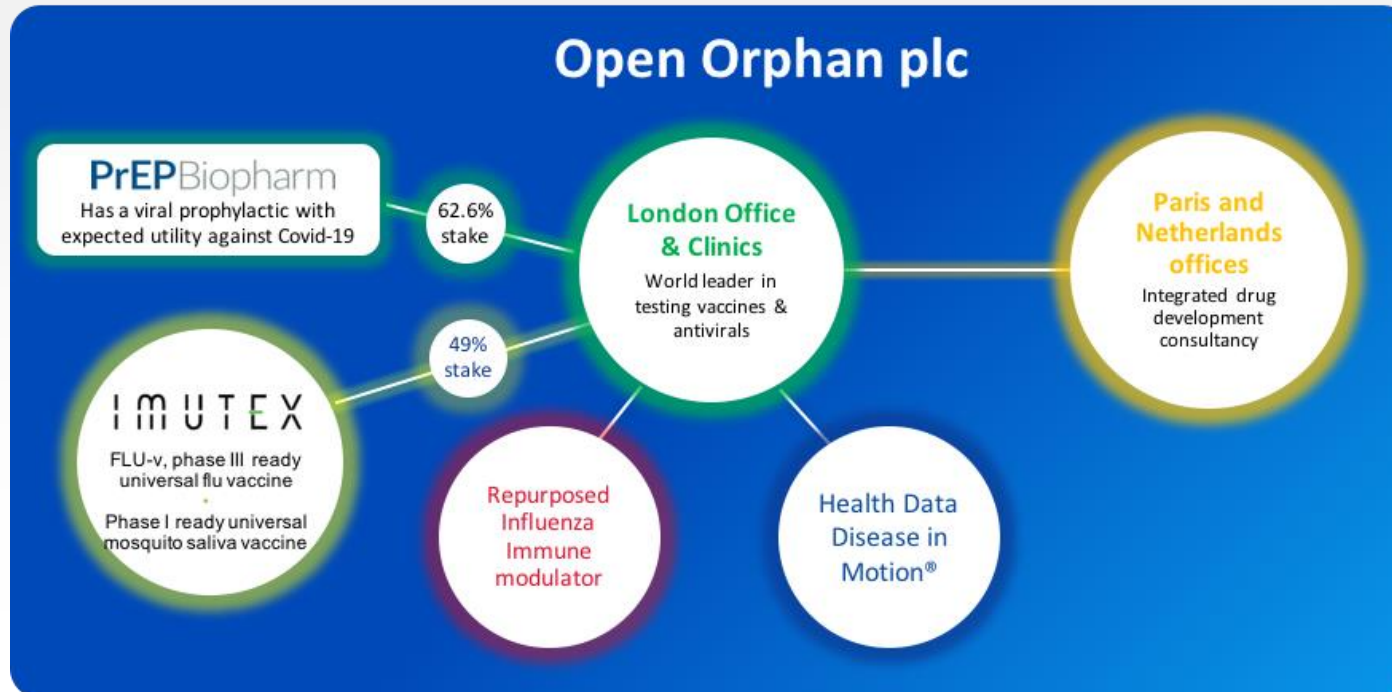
Open Orphan plc

PrEPBiopharm
Has a viral prophylactic with expected utility against Covid-19

62.6% stake

London Office & Clinics
World leader in testing vaccines & antivirals

Paris and Netherlands offices
Integrated drug development consultancy

49% stake

IMUTEX
FLU-v, phase III ready universal flu vaccine
Phase I ready universal mosquito saliva vaccine

Repurposed Influenza Immune modulator

Health Data Disease in Motion®